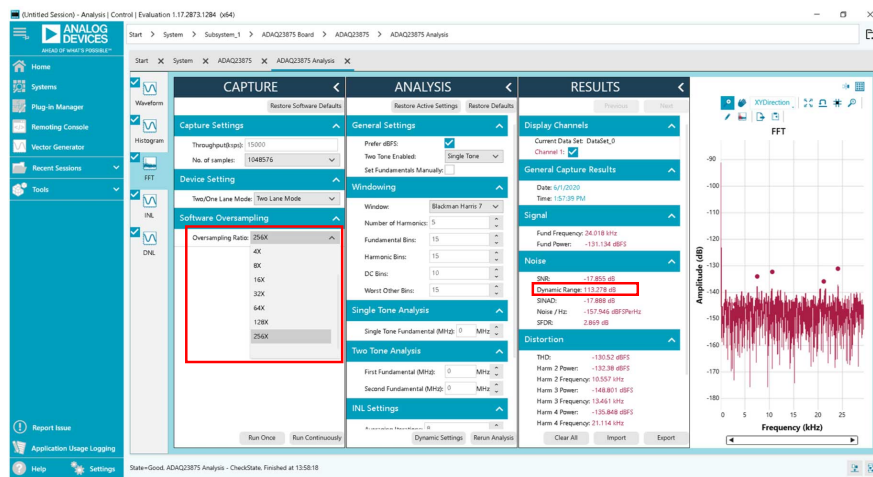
(Untitled Session) - Analysis | Control | Evaluation 1.17.2873.1284 (x64)

ANALOG DEVICES
AHEAD OF WHAT'S POSSIBLE™

Start > System > Subsystem_1 > ADAQ23875 Board > ADAQ23875 > ADAQ23875 Analysis

Start ✕ System ✕ ADAQ23875 Analysis ✕

Home
Systems
Plug-in Manager
Remoting Console
Vector Generator
Recent Sessions
Tools

Report Issue
Application Usage Logging
Help Settings

Waveform
Histogram
FFT
INL
DNL

CAPTURE
Restore Software Defaults
Capture Settings
Throughput(ksps): 15000
No. of samples: 1048576
Device Setting
Two/One Lane Mode: Two Lane Mode
Software Oversampling
Oversampling Ratio: 256X
4X
8X
16X
32X
64X
128X
256X
Run Once Run Continuously

ANALYSIS
Restore Active Settings Restore Defaults
General Settings
Prefer dBFS:
Two Tone Enabled: Single Tone
Set Fundamentals Manually:
Windowing
Window: Blackman Harris 7
Number of Harmonics: 5
Fundamental Bins: 15
Harmonic Bins: 15
DC Bins: 10
Worst Other Bins: 15
Single Tone Analysis
Single Tone Fundamental (MHz): 0 MHz
Two Tone Analysis
First Fundamental (MHz): 0 MHz
Second Fundamental (MHz): 0 MHz
INL Settings
Dynamic Settings Rerun Analysis

RESULTS
Previous Next
Display Channels
Current Data Set: DataSet_0
Channel 1:
General Capture Results
Date: 6/1/2020
Time: 1:57:39 PM
Signal
Fund Frequency: 24.018 kHz
Fund Power: -131.134 dBFS
Noise
SNR: -17.855 dB
Dynamic Range: 113.278 dB
SINAD: -17.888 dB
Noise / Hz: -157.946 dBFSPerHz
SFDR: 2.869 dB
Distortion
THD: -130.52 dBFS
Harm 2 Power: -132.38 dBFS
Harm 2 Frequency: 10.557 kHz
Harm 3 Power: -148.801 dBFS
Harm 3 Frequency: 13.461 kHz
Harm 4 Power: -135.848 dBFS
Harm 4 Frequency: 21.114 kHz
Clear All Import Export

XYDirection
FFT
Amplitude (dB)
-90
-100
-110
-120
-130
-140
-150
-160
-170
-180
0 5 10 15 20 25
Frequency (kHz)

State=Good, ADAQ23875 Analysis - CheckState, Finished at 13:58:18